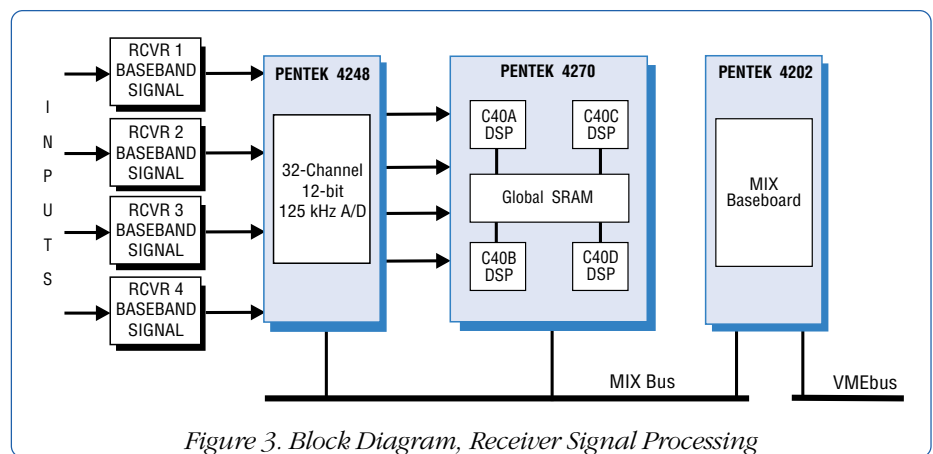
I
N
P
U
T
S

RCVR 1 BASEBAND SIGNAL

RCVR 2 BASEBAND SIGNAL

RCVR 3 BASEBAND SIGNAL

RCVR 4 BASEBAND SIGNAL

PENTEK 4248

32-Channel 12-bit 125 kHz A/D

PENTEK 4270

C40A DSP

C40C DSP

Global SRAM

C40B DSP

C40D DSP

PENTEK 4202

MIX Baseboard

MIX Bus

VMEbus

Figure 3. Block Diagram, Receiver Signal Processing